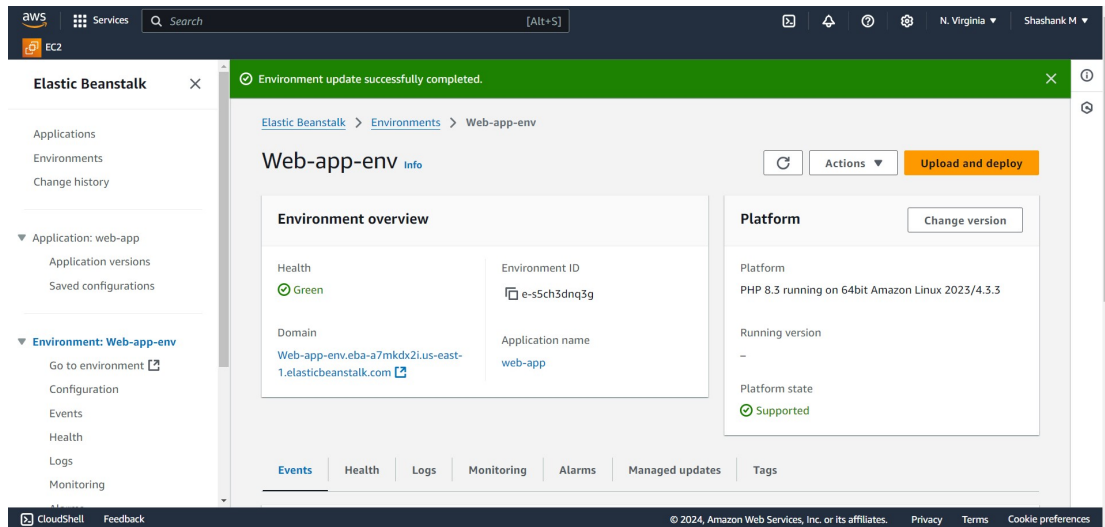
aws Services Search [Alt+S] N. Virginia ▼ Shashank M ▼

EC2

Elastic Beanstalk

Applications
Environments
Change history

▼ Application: web-app
Application versions
Saved configurations

▼ Environment: Web-app-env
Go to environment
Configuration
Events
Health
Logs
Monitoring

Environment update successfully completed.

Elastic Beanstalk > Environments > Web-app-env

Web-app-env Info

Actions ▼ Upload and deploy

Environment overview

Health
Green

Environment ID
e-s5ch3dnq3g

Domain
Web-app-env.eba-a7mkdx2i.us-east-1.elasticbeanstalk.com

Application name
web-app

Platform

Change version

Platform
PHP 8.3 running on 64bit Amazon Linux 2023/4.3.3

Running version
–

Platform state
Supported

Events Health Logs Monitoring Alarms Managed updates Tags

CloudShell Feedback © 2024, Amazon Web Services, Inc. or its affiliates. Privacy Terms Cookie preferences